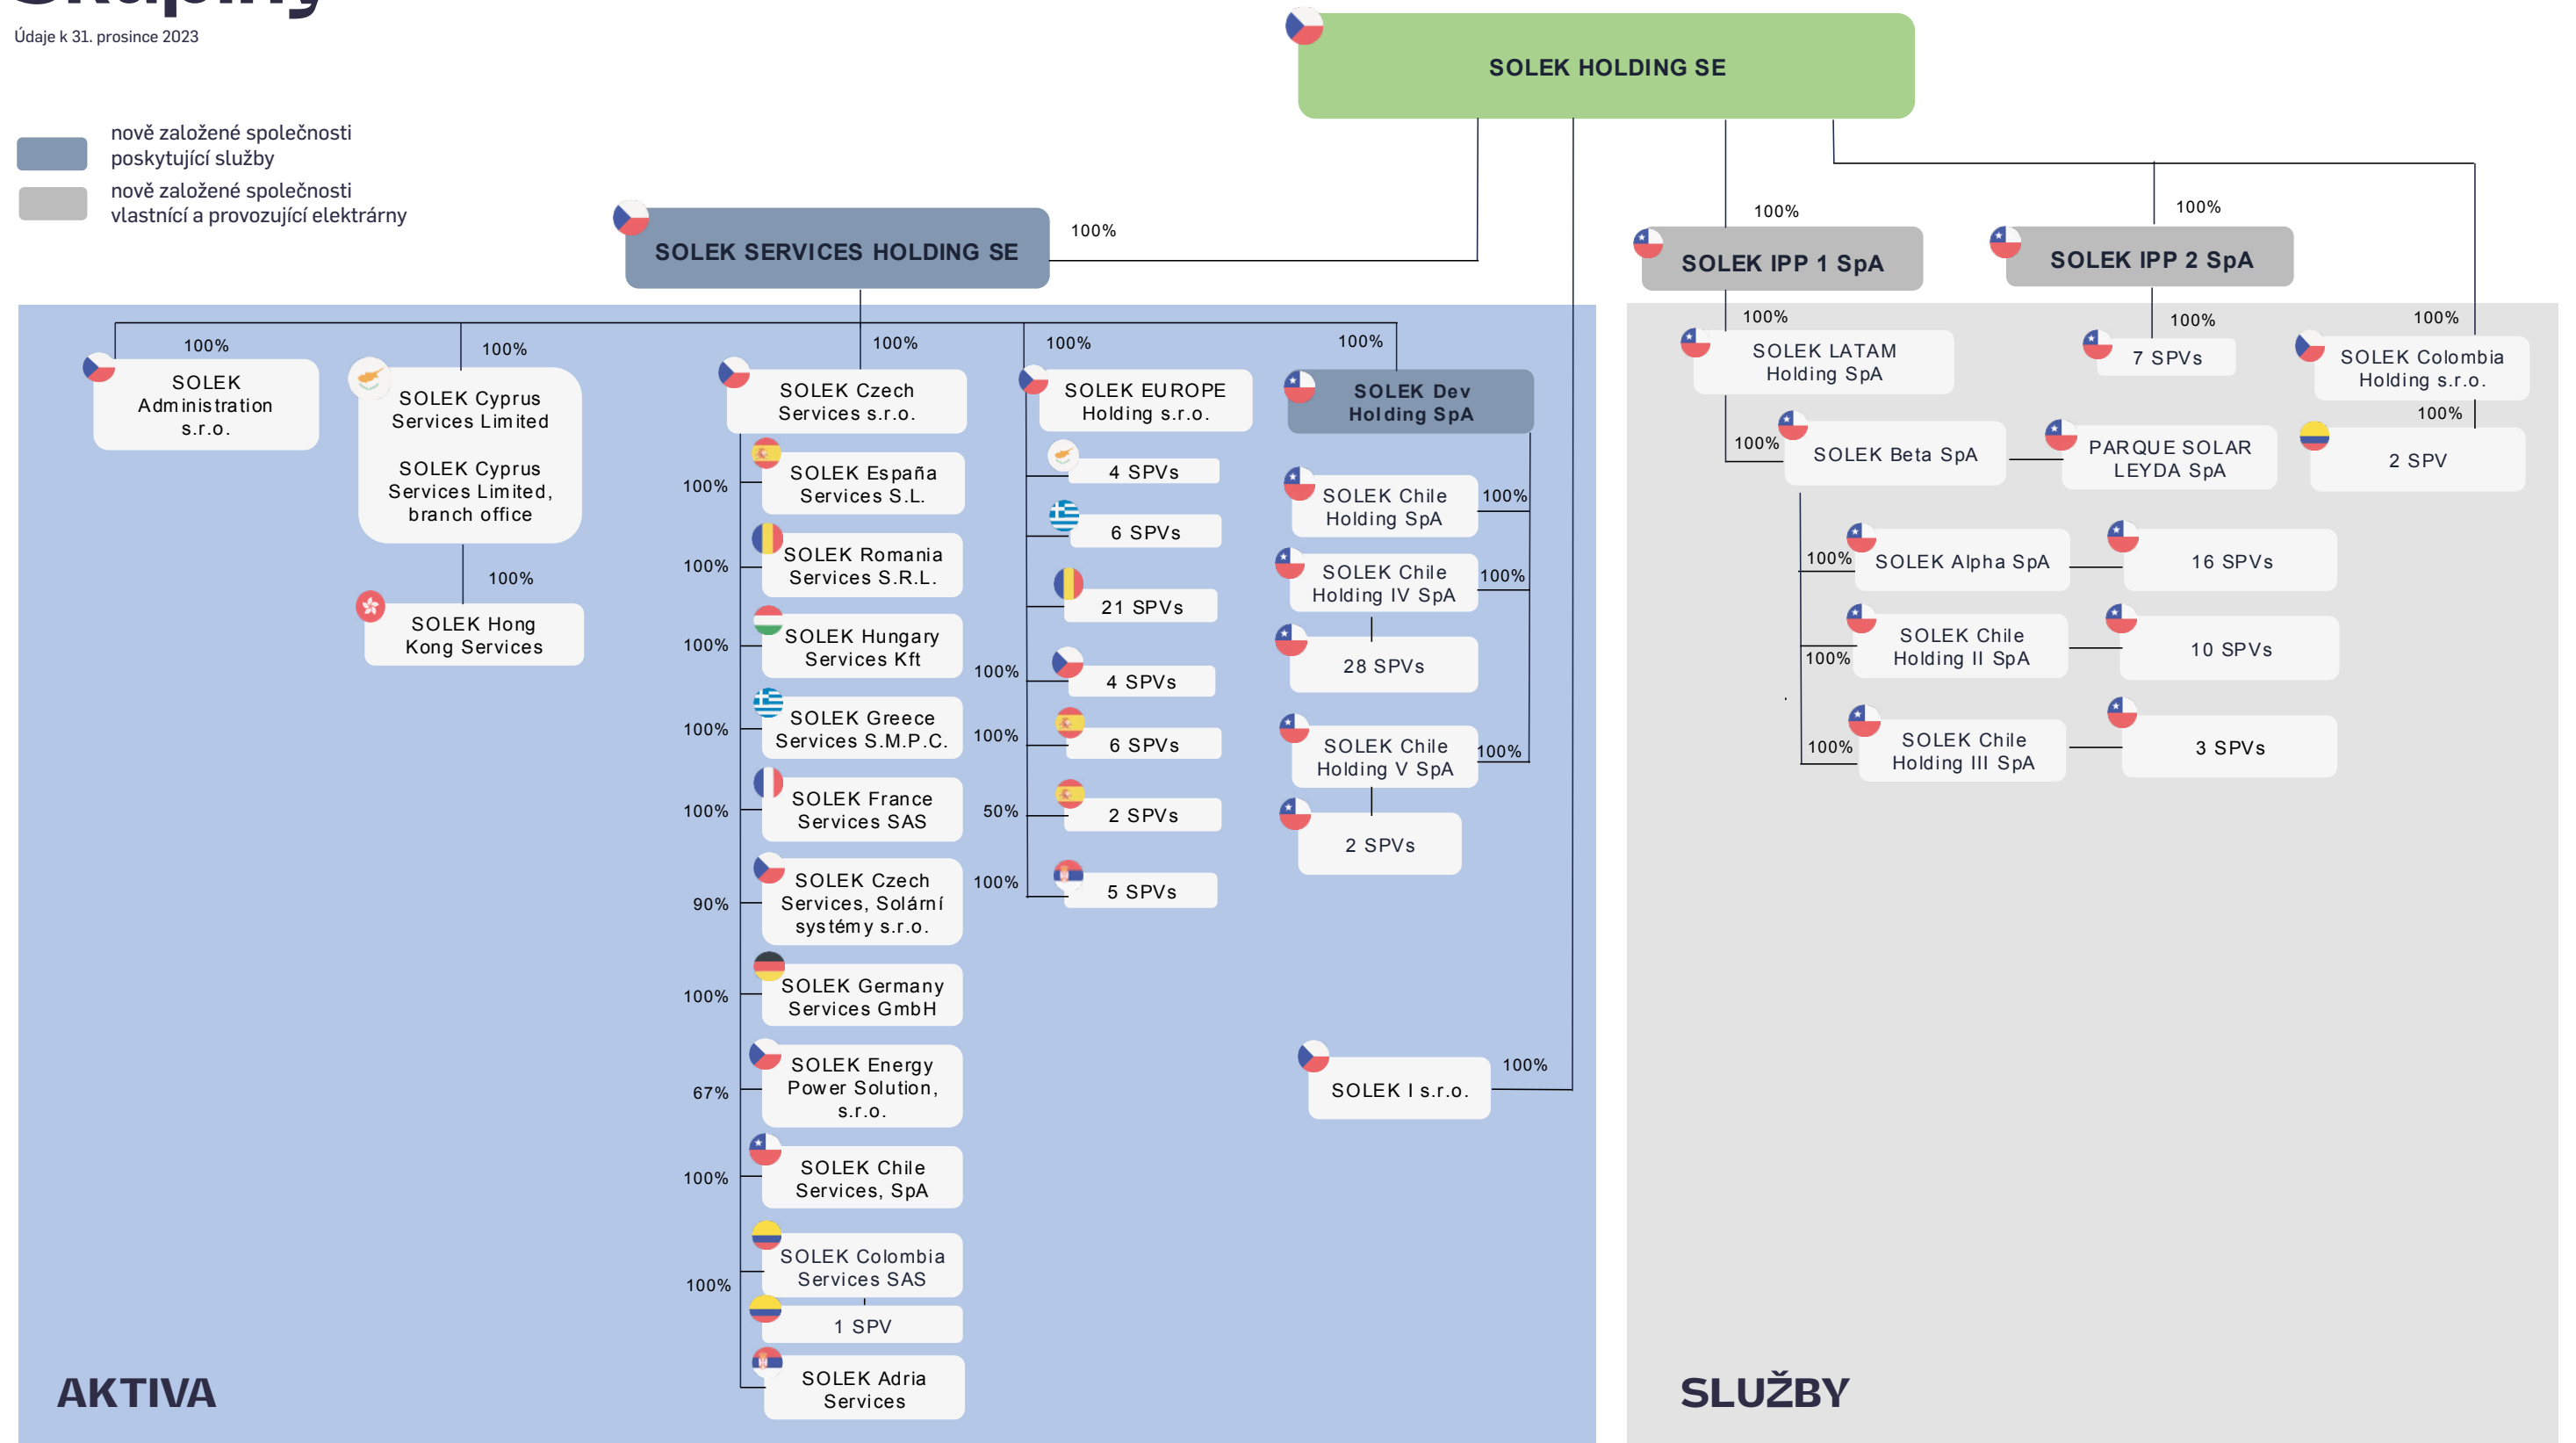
Údaje k 31. prosince 2023

nově založené společnosti poskytující služby
nově založené společnosti vlastnící a provozující elektrárny

SOLEK HOLDING SE

100%
SOLEK SERVICES HOLDING SE

100%
SOLEK IPP 1 SpA

100%
SOLEK IPP 2 SpA

100%
SOLEK Administration s.r.o.

100%
SOLEK Cyprus Services Limited

SOLEK Cyprus Services Limited, branch office

100%
SOLEK Hong Kong Services

100%
SOLEK Czech Services s.r.o.

100%
SOLEK España Services S.L.

100%
SOLEK Romania Services S.R.L.

100%
SOLEK Hungary Services Kft

100%
SOLEK Greece Services S.M.P.C.

100%
SOLEK France Services SAS

90%
SOLEK Czech Services, Solární systémy s.r.o.

100%
SOLEK Germany Services GmbH

67%
SOLEK Energy Power Solution, s.r.o.

100%
SOLEK Chile Services, SpA

100%
SOLEK Colombia Services SAS

1 SPV

SOLEK Adria Services

100%
SOLEK EUROPE Holding s.r.o.

4 SPVs

6 SPVs

21 SPVs

100%
4 SPVs

100%
6 SPVs

50%
2 SPVs

100%
5 SPVs

100%
SOLEK Dev Holding SpA

100%
SOLEK Chile Holding SpA

100%
SOLEK Chile Holding IV SpA

28 SPVs

100%
SOLEK Chile Holding V SpA

2 SPVs

100%
SOLEK I s.r.o.

100%
SOLEK LATAM Holding SpA

100%
7 SPVs

100%
SOLEK Colombia Holding s.r.o.

100%
2 SPV

100%
SOLEK Beta SpA

PARQUE SOLAR LEYDA SpA

100%
SOLEK Alpha SpA

16 SPVs

100%
SOLEK Chile Holding II SpA

10 SPVs

100%
SOLEK Chile Holding III SpA

3 SPVs

AKTIVA

SLUŽBY